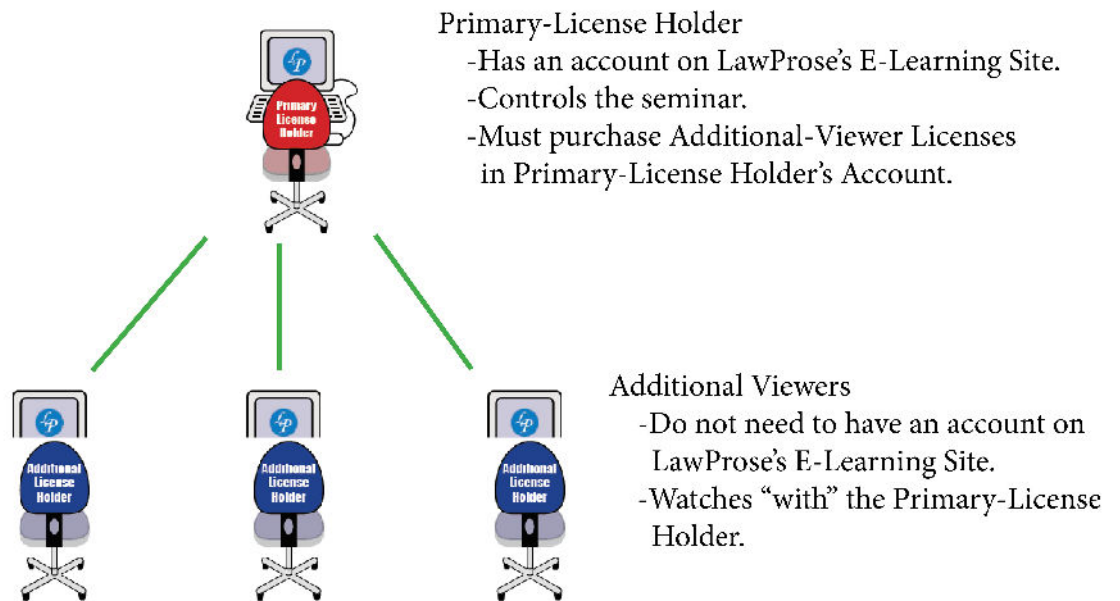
LP

Primary License Holder

Primary-License Holder
-Has an account on LawProse's E-Learning Site.
-Controls the seminar.
-Must purchase Additional-Viewer Licenses in Primary-License Holder's Account.

LP

Additional License Holder

LP

Additional License Holder

LP

Additional License Holder

Additional Viewers
-Do not need to have an account on LawProse's E-Learning Site.
-Watches "with" the Primary-License Holder.